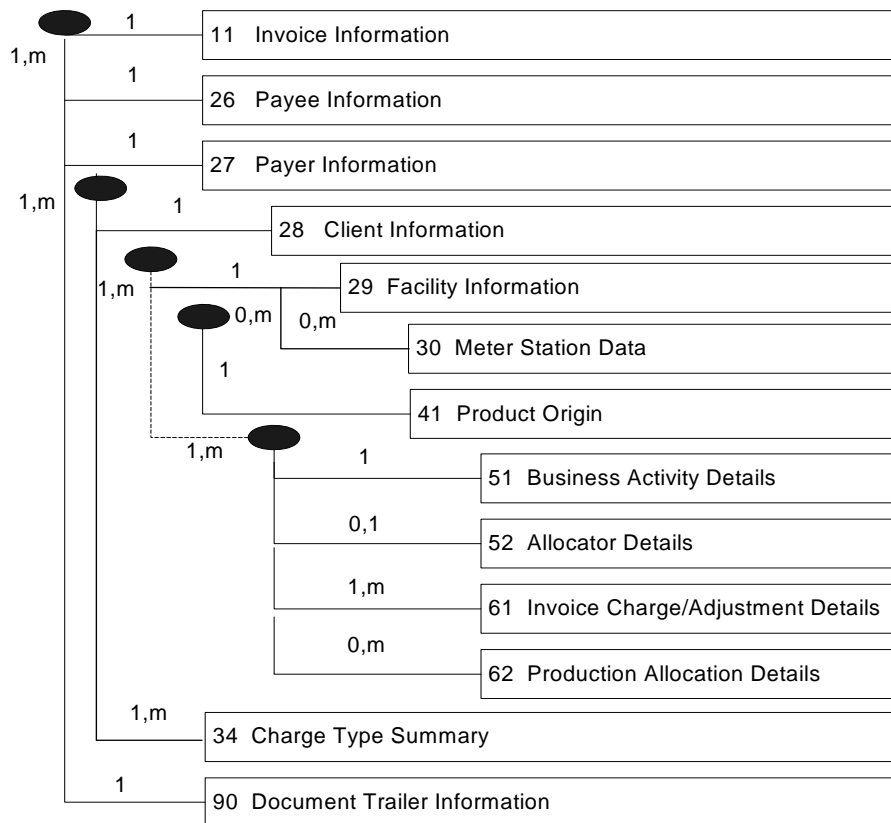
1
1,m
11 Invoice Information
1
26 Payee Information
1
27 Payer Information
1,m
1
28 Client Information
1
1,m
29 Facility Information
0,m
0,m
30 Meter Station Data
1
41 Product Origin
1,m
1
51 Business Activity Details
0,1
52 Allocator Details
1,m
61 Invoice Charge/Adjustment Details
0,m
62 Production Allocation Details
1,m
34 Charge Type Summary
1
90 Document Trailer Information